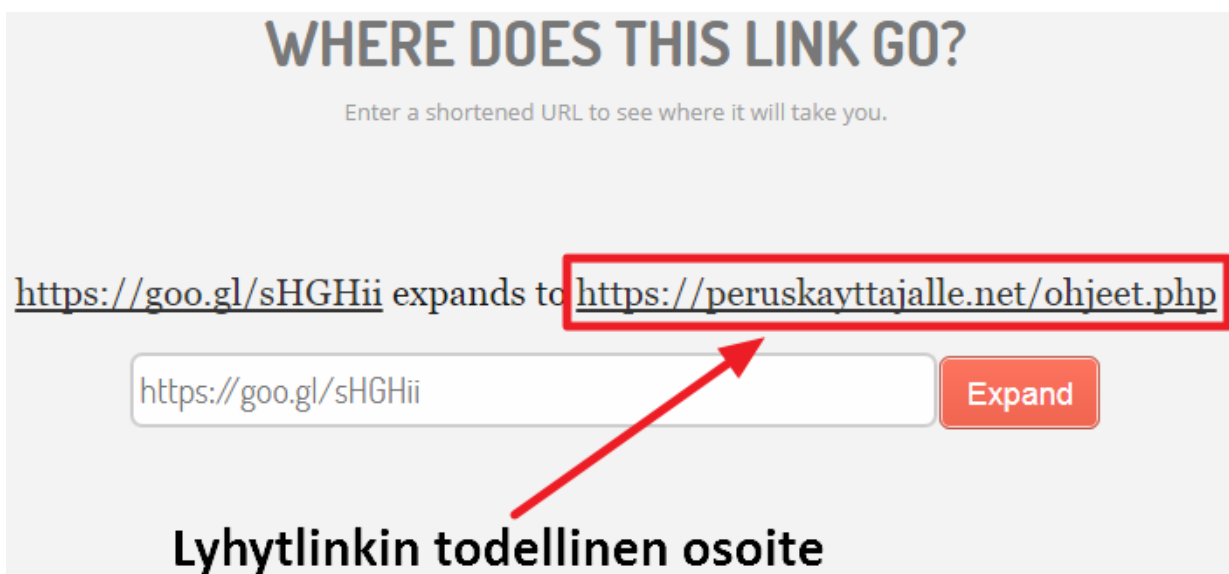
WHERE DOES THIS LINK GO?

Enter a shortened URL to see where it will take you.

https://goo.gl/sHGHii expands to https://peruskayttajalle.net/ohjeet.php

https://goo.gl/sHGHii

Expand

Lyhytlinkin todellinen osoite